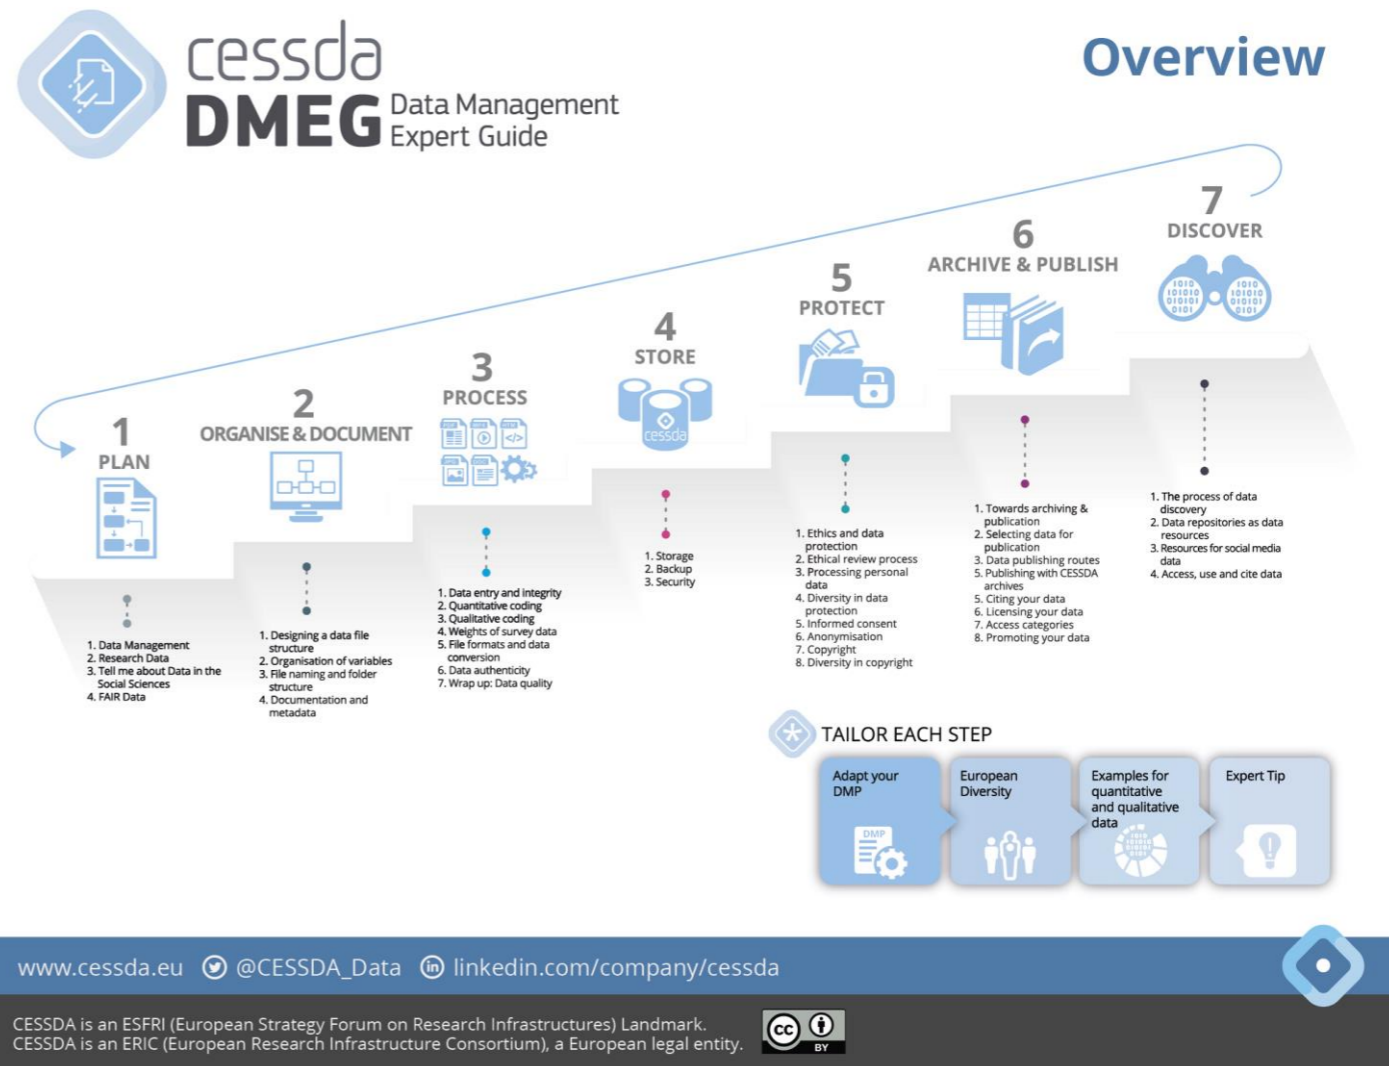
cessda
DMEG Data Management Expert Guide

Overview

1
PLAN

1. Data Management
2. Research Data
3. Tell me about Data in the Social Sciences
4. FAIR Data

2
ORGANISE & DOCUMENT

1. Designing a data file structure
2. Organisation of variables
3. File naming and folder structure
4. Documentation and metadata

3
PROCESS

1. Data entry and integrity
2. Quantitative coding
3. Qualitative coding
4. Weights of survey data
5. File formats and data conversion
6. Data authenticity
7. Wrap up: Data quality

4
STORE

cessda

1. Storage
2. Backup
3. Security

5
PROTECT

1. Ethics and data protection
2. Ethical review process
3. Processing personal data
4. Diversity in data protection
5. Informed consent
6. Anonymisation
7. Copyright
8. Diversity in copyright

6
ARCHIVE & PUBLISH

1. Towards archiving & publication
2. Selecting data for publication
3. Data publishing routes
5. Publishing with CESSDA archives
5. Citing your data
6. Licensing your data
7. Access categories
8. Promoting your data

7
DISCOVER

1. The process of data discovery
2. Data repositories as data resources
3. Resources for social media data
4. Access, use and cite data

TAILOR EACH STEP

Adapt your DMP

DMP

European Diversity

Examples for quantitative and qualitative data

Expert Tip

www.cessda.eu @CESSDA_Data linkedin.com/company/cessda

CESSDA is an ESFRI (European Strategy Forum on Research Infrastructures) Landmark.
CESSDA is an ERIC (European Research Infrastructure Consortium), a European legal entity.

BY